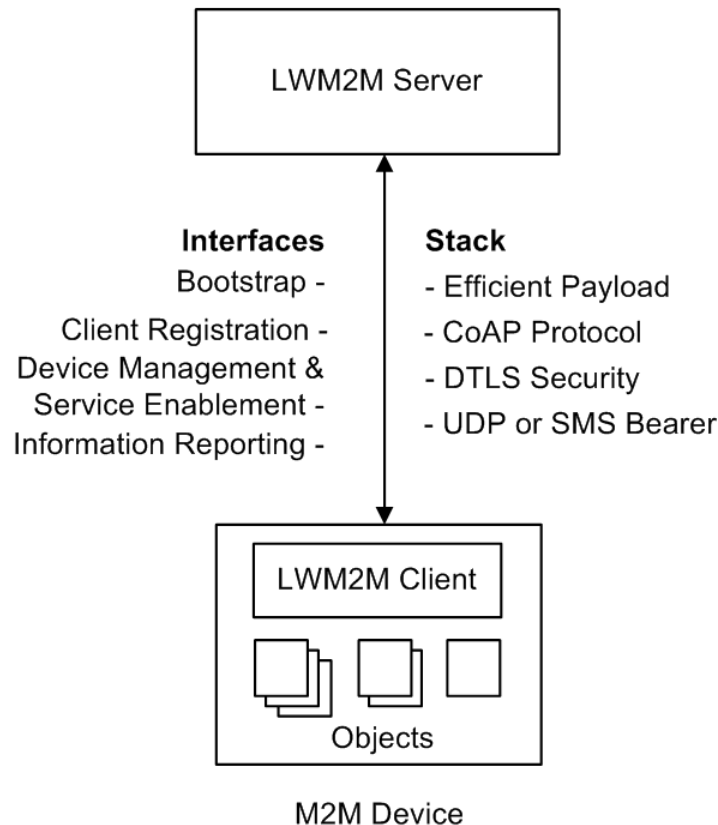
LWM2M Server

Interfaces
Bootstrap -
Client Registration -
Device Management & Service Enablement -
Information Reporting -

Stack
- Efficient Payload
- CoAP Protocol
- DTLS Security
- UDP or SMS Bearer

LWM2M Client

Objects

M2M Device